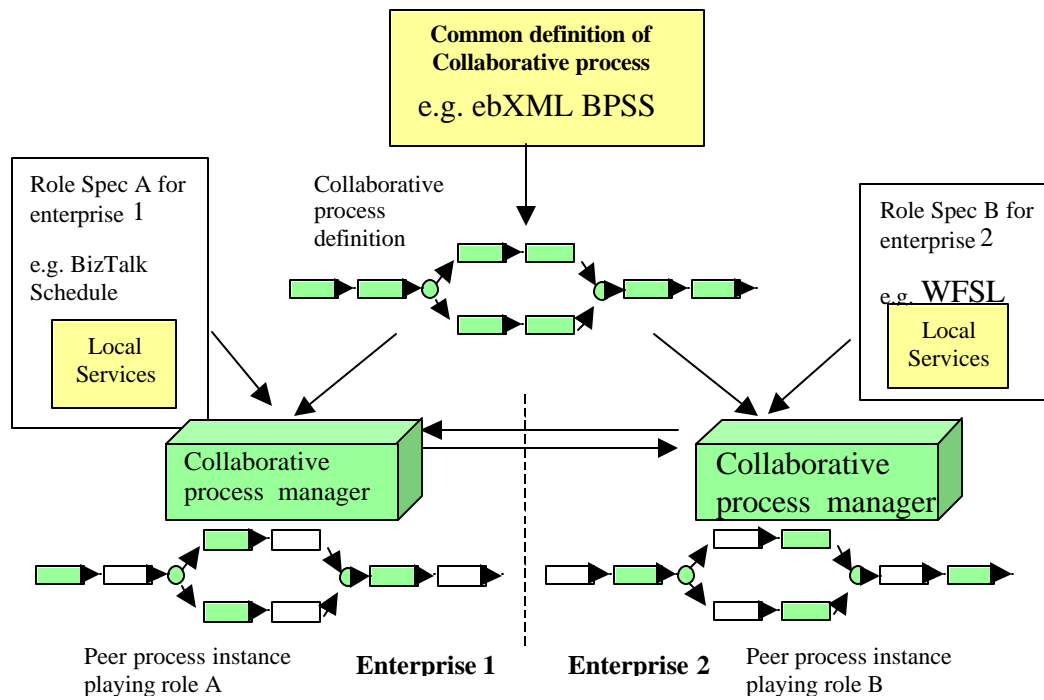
Common definition of Collaborative process

e.g. ebXML BPSS

Role Spec A for enterprise 1

e.g. BizTalk Schedule

Local Services

Collaborative process definition

Role Spec B for enterprise 2

e.g. WFSL

Local Services

Collaborative process manager

Collaborative process manager

Peer process instance playing role A

Enterprise 1

Enterprise 2

Peer process instance playing role B